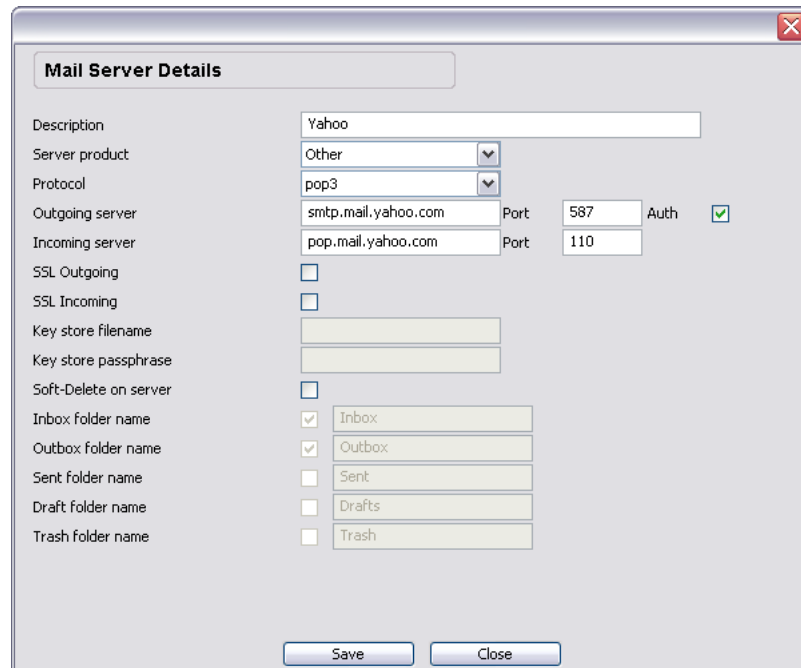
Mail Server Details

Description: Yahoo
Server product: Other
Protocol: pop3
Outgoing server: smtp.mail.yahoo.com Port 587 Auth
Incoming server: pop.mail.yahoo.com Port 110
SSL Outgoing
SSL Incoming
Key store filename
Key store passphrase
Soft-Delete on server
Inbox folder name: Inbox
Outbox folder name: Outbox
Sent folder name: Sent
Draft folder name: Drafts
Trash folder name: Trash

Save Close